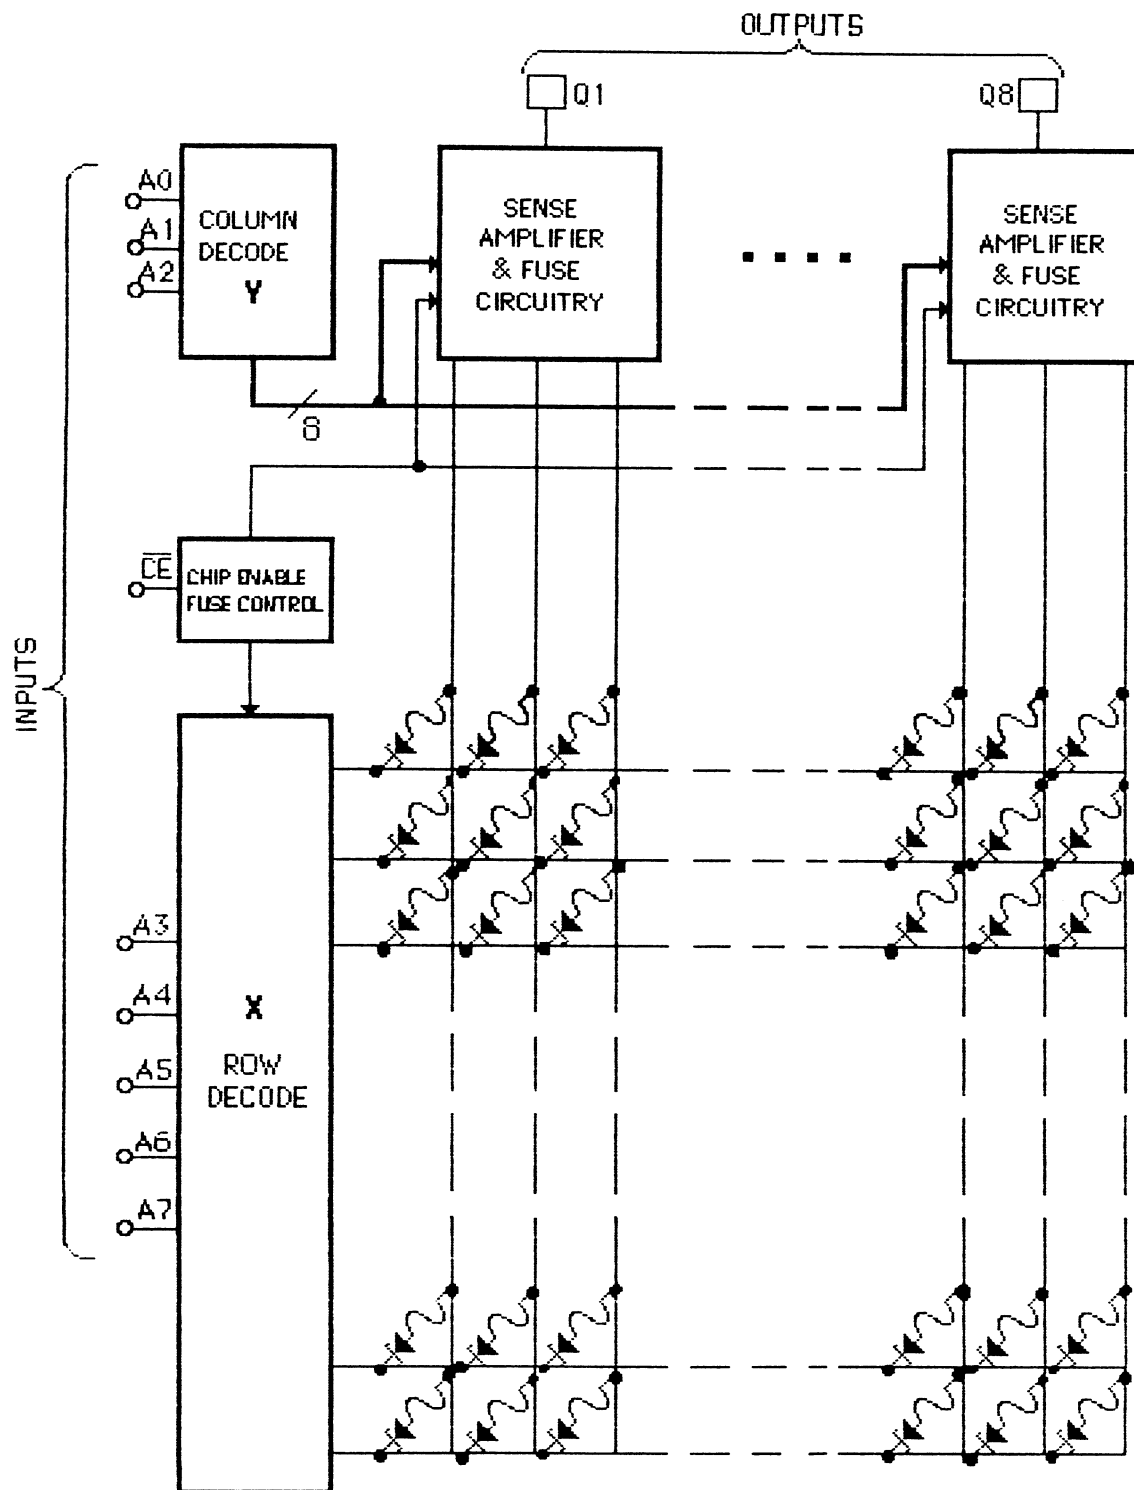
OUTPUTS

Q1

Q8

INPUTS

A0

A1

A2

COLUMN DECODE Y

SENSE AMPLIFIER & FUSE CIRCUITRY

SENSE AMPLIFIER & FUSE CIRCUITRY

8

$\overline{CE}$

CHIP ENABLE FUSE CONTROL

A3

A4

A5

A6

A7

X ROW DECODE